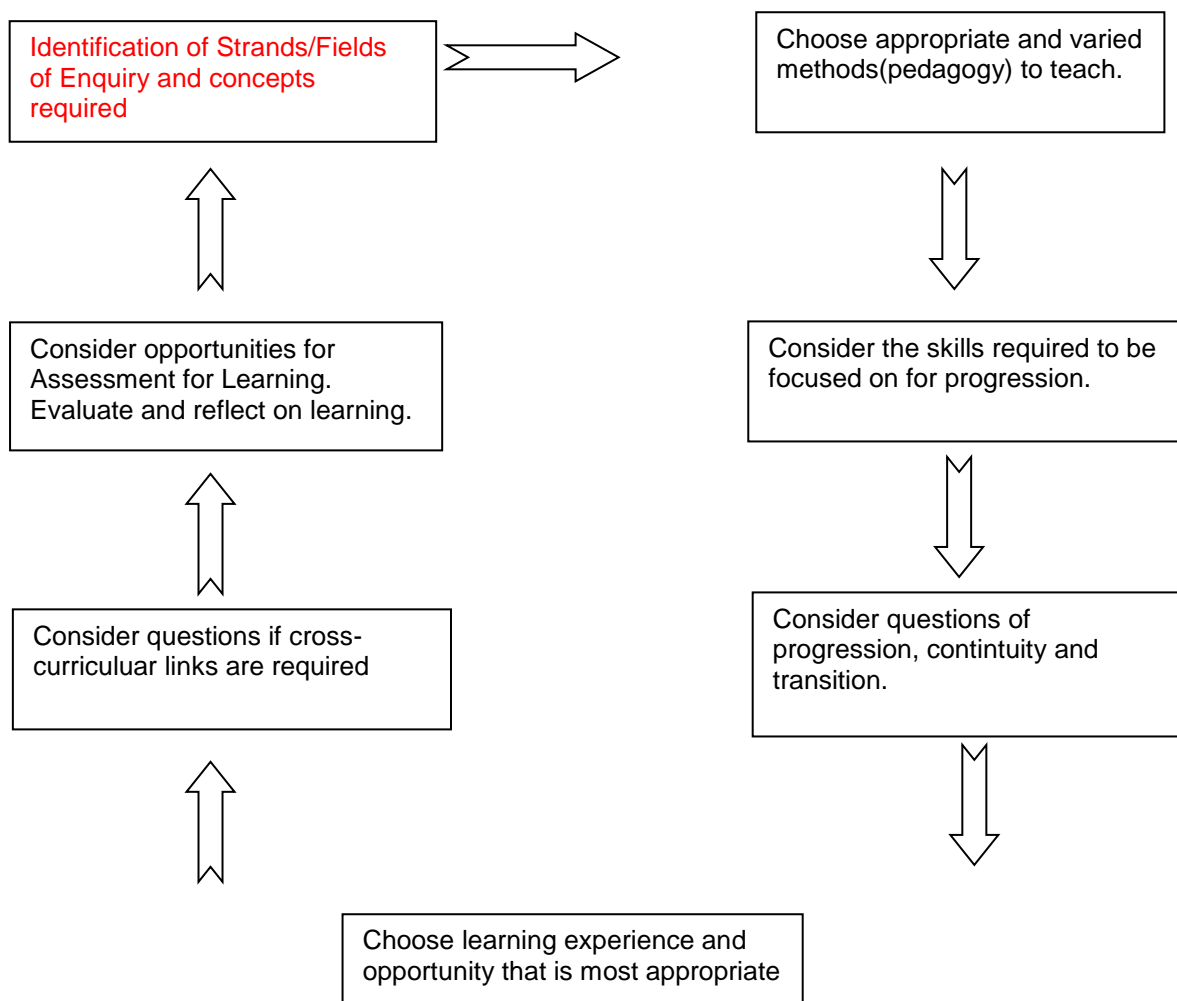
Identification of Strands/Fields of Enquiry and concepts required

Choose appropriate and varied methods(pedagogy) to teach.

Consider the skills required to be focused on for progression.

Consider questions of progression, contintuity and transition.

Choose learning experience and opportunity that is most appropriate

Consider questions if cross-curriculuar links are required

Consider opportunities for Assessment for Learning. Evaluate and reflect on learning.